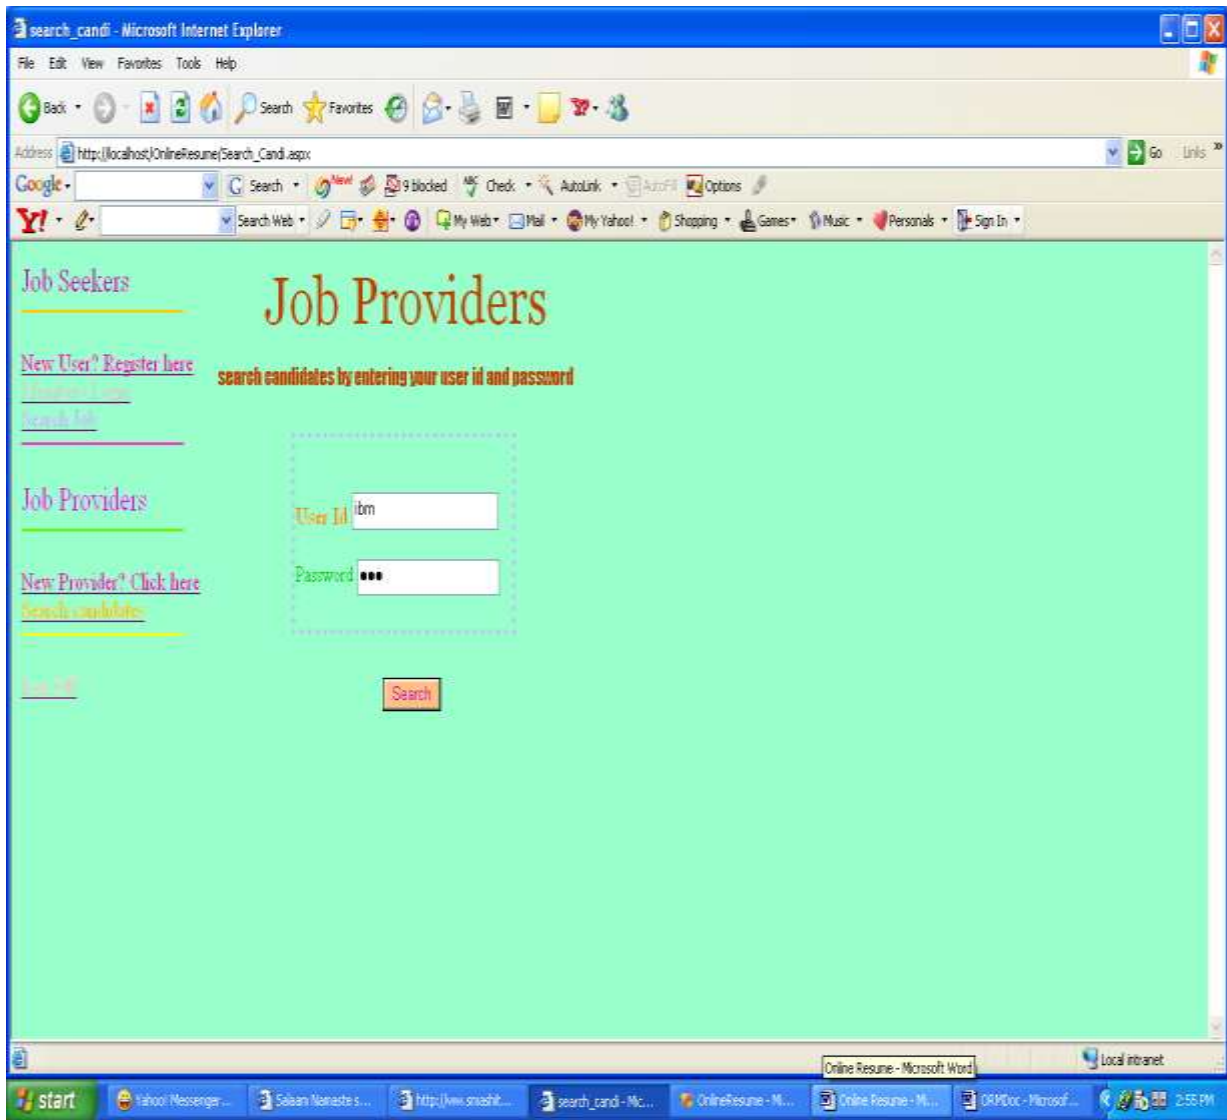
search_candi - Microsoft Internet Explorer

File Edit View Favorites Tools Help

Back Search Favorites

Address http://localhost/OnlineResume/Search_Candi.aspx Go Links

Google - G Search New! 9 blocked Check AutoLink AutoFill Options

Y! Search Web My Web Mail My Yahoo! Shopping Games Music Personals Sign In

Job Seekers

New User? Register here
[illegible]
Search Job

Job Providers

New Provider? Click here
Search candidates

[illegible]

Job Providers

search candidates by entering your user id and password

User Id ibm

Password •••

Search

Online Resume - Microsoft Word

Local intranet

start Yahoo! Messenger... Salaam Namaste s... http://www.smashit... search_candi - Mic... OnlineResume - M... Online Resume - M... ORMDoc - Microsof... 2:55 PM